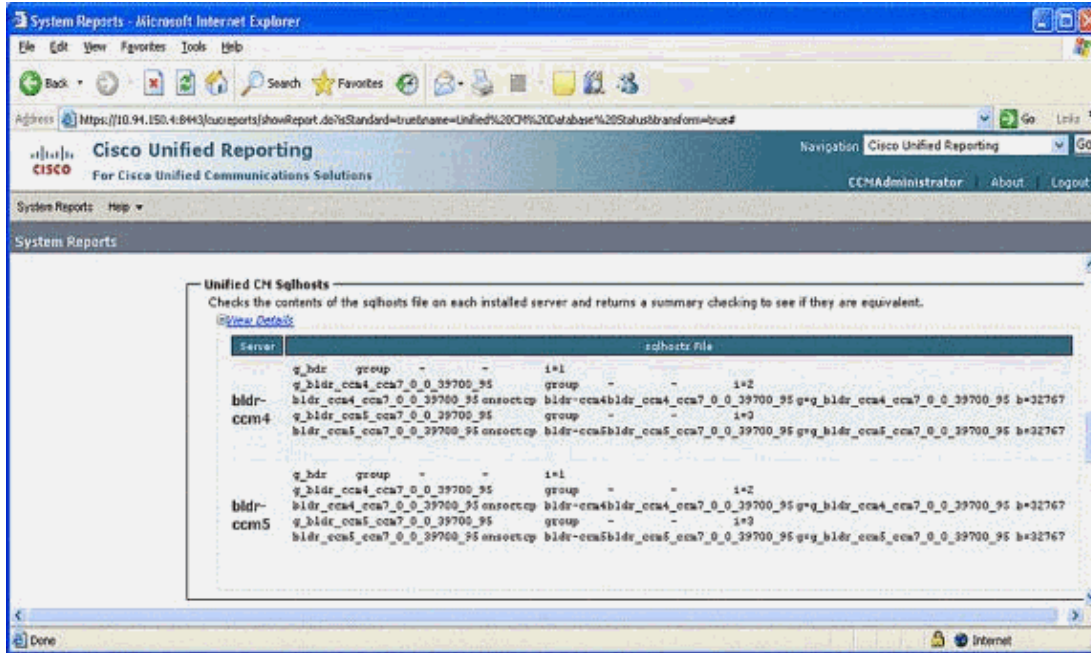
System Reports - Microsoft Internet Explorer

File Edit View Favorites Tools Help

Back Search Favorites

Address https://10.94.150.4:8443/cucreports/showReport.do?isStandard=true&name=Unified%20CM%20Database%20Status&transform=true# Go Links

Cisco Unified Reporting
For Cisco Unified Communications Solutions

Navigation Cisco Unified Reporting Go

CCMAdministrator About Logout

System Reports Help

System Reports

Unified CM Sqlhosts
Checks the contents of the sqlhosts file on each installed server and returns a summary checking to see if they are equivalent.
View Details

| Server | sqlhosts File |
|---|---|
| bldr-ccm4 | g_bdr group - - i=1<br>g_bldr_ccm4_ccm7_0_0_39700_95 group - - i=2<br>bldr_ccm4_ccm7_0_0_39700_95 onsoctcp bldr-ccm4bldr_ccm4_ccm7_0_0_39700_95 g=g_bldr_ccm4_ccm7_0_0_39700_95 b=32767<br>g_bldr_ccm5_ccm7_0_0_39700_95 group - - i=3<br>bldr_ccm5_ccm7_0_0_39700_95 onsoctcp bldr-ccm5bldr_ccm5_ccm7_0_0_39700_95 g=g_bldr_ccm5_ccm7_0_0_39700_95 b=32767 |
| bldr-ccm5 | g_bdr group - - i=1<br>g_bldr_ccm4_ccm7_0_0_39700_95 group - - i=2<br>bldr_ccm4_ccm7_0_0_39700_95 onsoctcp bldr-ccm4bldr_ccm4_ccm7_0_0_39700_95 g=g_bldr_ccm4_ccm7_0_0_39700_95 b=32767<br>g_bldr_ccm5_ccm7_0_0_39700_95 group - - i=3<br>bldr_ccm5_ccm7_0_0_39700_95 onsoctcp bldr-ccm5bldr_ccm5_ccm7_0_0_39700_95 g=g_bldr_ccm5_ccm7_0_0_39700_95 b=32767 |

Done Internet